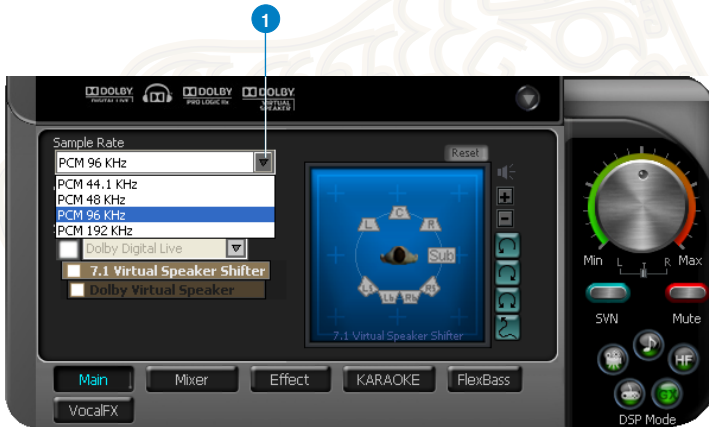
1

DOLBY DIGITAL LIVE
DOLBY PRO LOGIC IIx
DOLBY VIRTUAL SPEAKER

Sample Rate
PCM 96 KHz
PCM 44.1 KHz
PCM 48 KHz
PCM 96 KHz
PCM 192 KHz

Dolby Digital Live
7.1 Virtual Speaker Shifter
Dolby Virtual Speaker

Reset

C
L
R
Sub
Ls
Rs
Lb
Rb

7.1 Virtual Speaker Shifter

Min
L
R
Max

SVN
Mute

HF

DSP Mode

Main
Mixer
Effect
KARAOKE
FlexBass
VocalFX